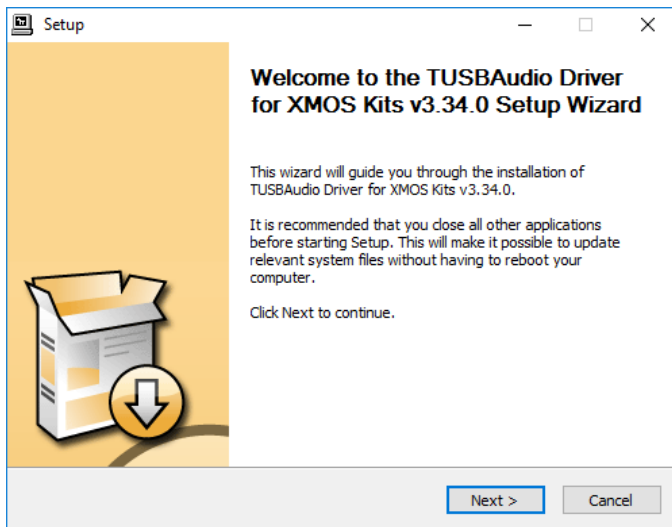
Setup

Welcome to the TUSBAudio Driver for XMOS Kits v3.34.0 Setup Wizard

This wizard will guide you through the installation of TUSBAudio Driver for XMOS Kits v3.34.0.

It is recommended that you close all other applications before starting Setup. This will make it possible to update relevant system files without having to reboot your computer.

Click Next to continue.

Next >
Cancel